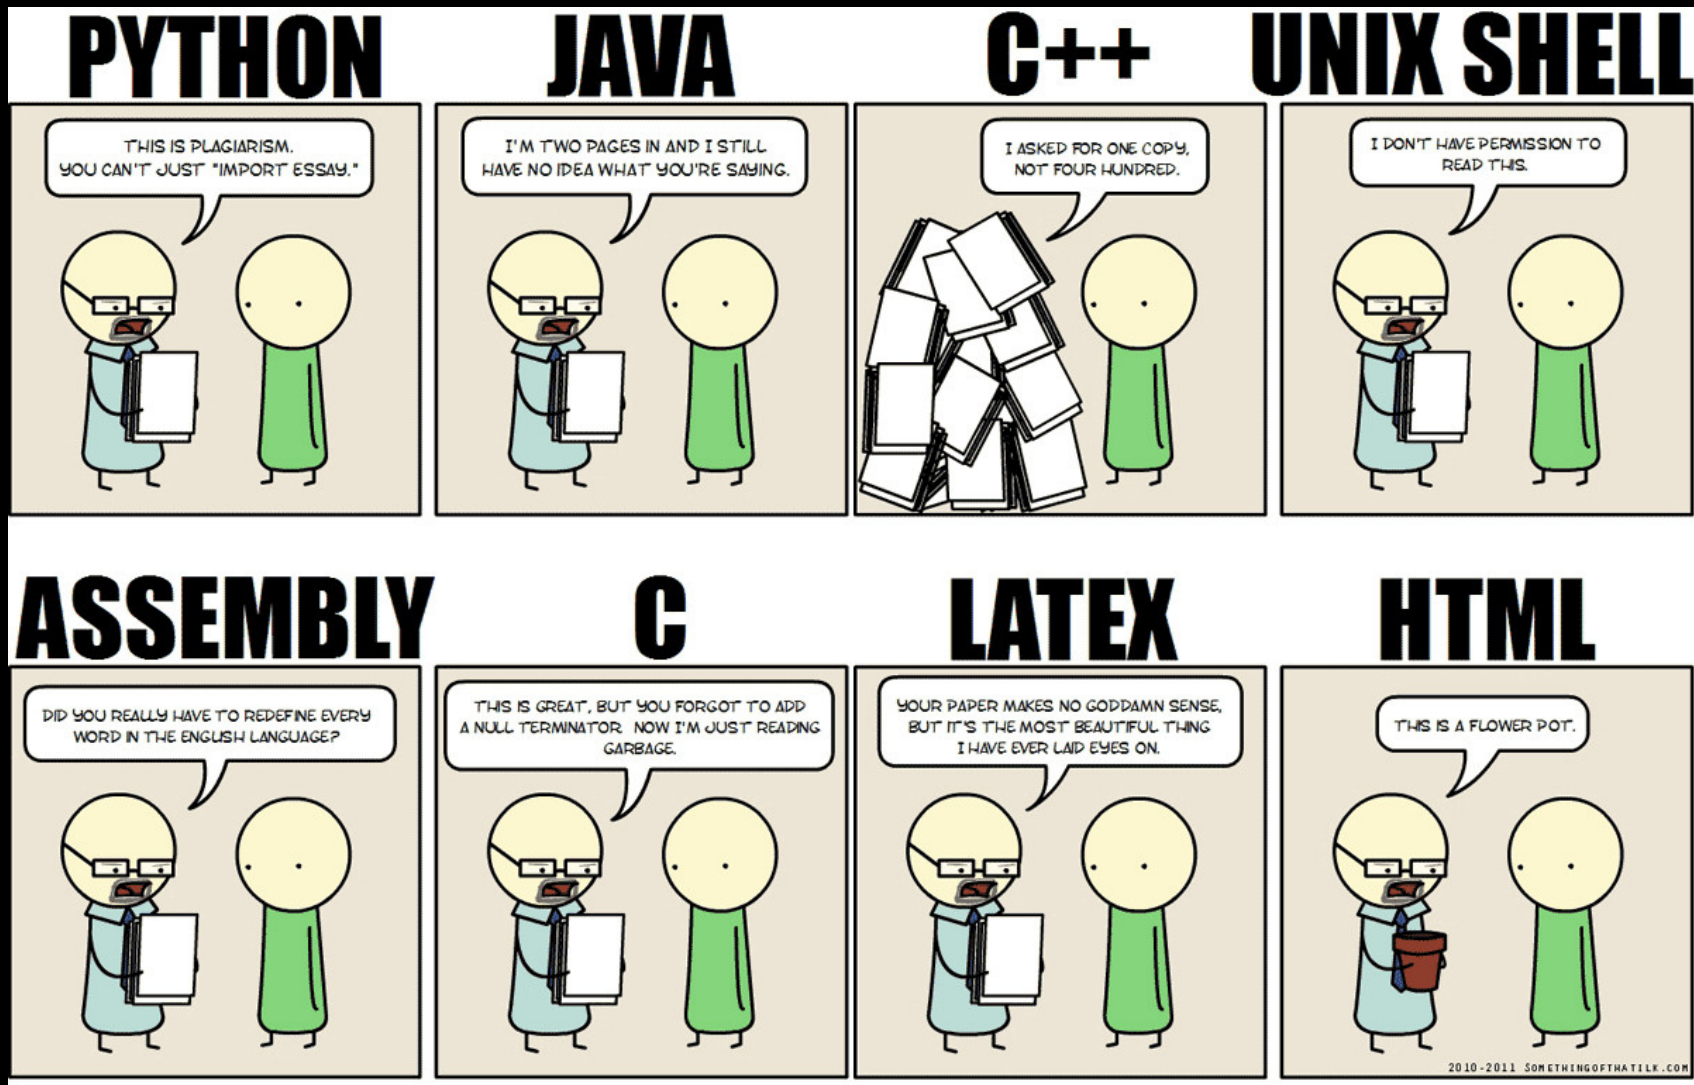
PYTHON

THIS IS PLAGIARISM. YOU CAN'T JUST "IMPORT ESSAY."

JAVA

I'M TWO PAGES IN AND I STILL HAVE NO IDEA WHAT YOU'RE SAYING.

C++

I ASKED FOR ONE COPY, NOT FOUR HUNDRED.

UNIX SHELL

I DON'T HAVE PERMISSION TO READ THIS.

ASSEMBLY

DID YOU REALLY HAVE TO REDEFINE EVERY WORD IN THE ENGLISH LANGUAGE?

C

THIS IS GREAT, BUT YOU FORGOT TO ADD A NULL TERMINATOR. NOW I'M JUST READING GARBAGE.

LATEX

YOUR PAPER MAKES NO GODDAMN SENSE, BUT IT'S THE MOST BEAUTIFUL THING I HAVE EVER LAID EYES ON.

HTML

THIS IS A FLOWER POT.

2010-2011 SOMETHINGOFTHATILK.COM